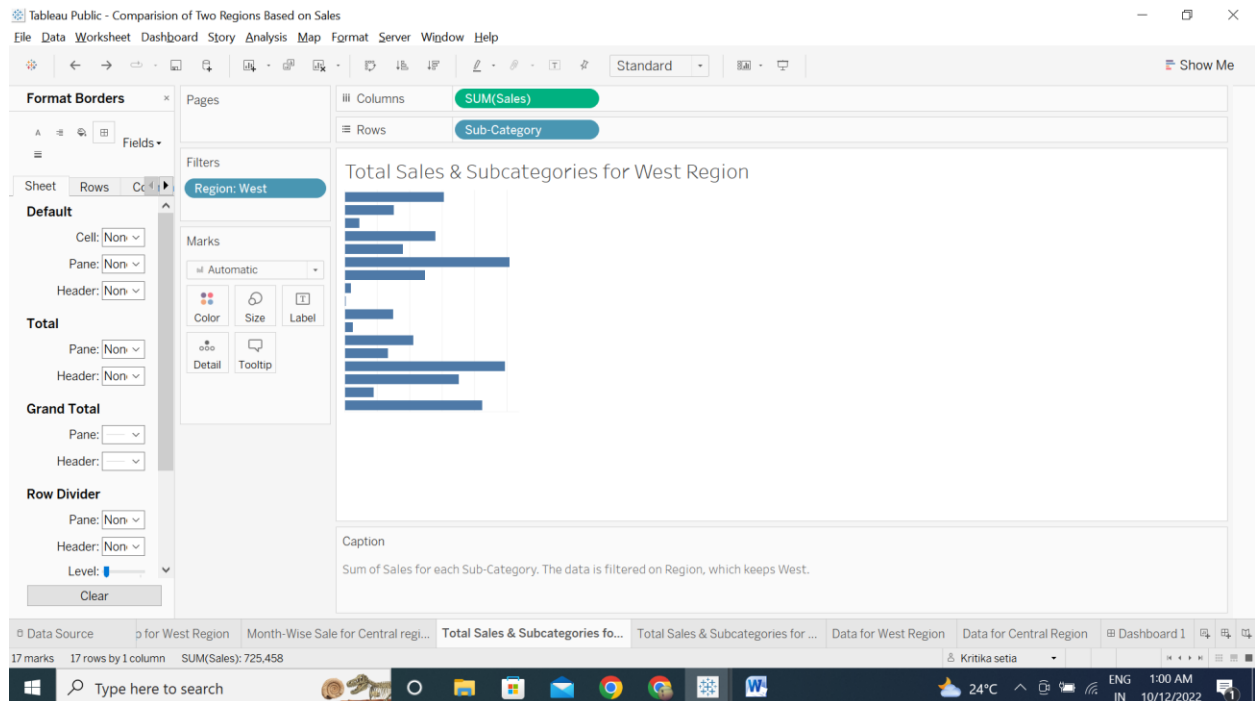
Tableau Public - Comparision of Two Regions Based on Sales

File Data Worksheet Dashboard Story Analysis Map Format Server Window Help

Standard

Show Me

Format Borders

Fields

Sheet Rows Co

Default

Cell: Non

Pane: Non

Header: Non

Total

Pane: Non

Header: Non

Grand Total

Pane:

Header:

Row Divider

Pane: Non

Header: Non

Level:

Clear

Pages

Filters

Region: West

Marks

Automatic

Color Size Label

Detail Tooltip

Columns SUM(Sales)

Rows Sub-Category

Total Sales & Subcategories for West Region

Caption

Sum of Sales for each Sub-Category. The data is filtered on Region, which keeps West.

Data Source | p for West Region | Month-Wise Sale for Central regi... | Total Sales & Subcategories fo... | Total Sales & Subcategories for ... | Data for West Region | Data for Central Region | Dashboard 1

17 marks 17 rows by 1 column SUM(Sales): 725,458

Kritika setia

Type here to search

24°C ENG IN 1:00 AM 10/12/2022